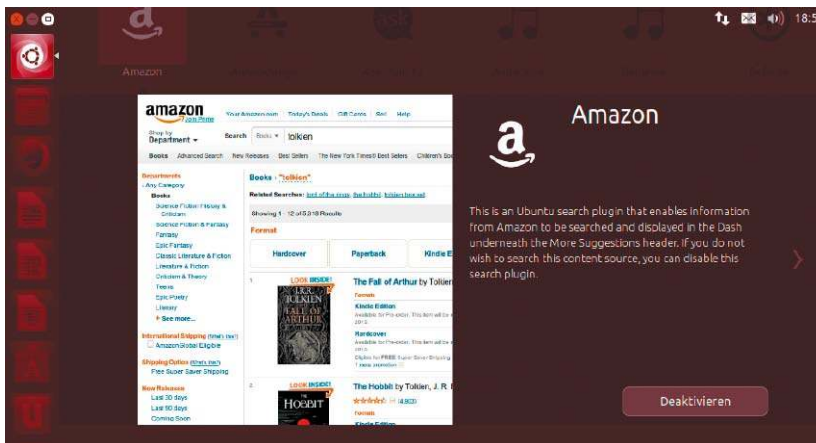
18:5

Amazon

amazon .com Prime
Your Amazon.com | Today's Deals | Gift Cards | Sell | Help
Shop by Department
Search Books tolkien
Books Advanced Search New Releases Best Sellers The New York Times® Best Sellers Children's Bo

Departments
‹ Any Category
Books
Science Fiction Fantasy & Criticism
Science Fiction & Fantasy
Fantasy
Epic Fantasy
Classic Literature & Fiction
Literature & Fiction
Criticism & Theory
Teens
Epic Poetry
Literary
See more...

International Shipping (What's this?)
AmazonGlobal Eligible

Shipping Option (What's this?)
Free Super Saver Shipping

New Releases
Last 30 days
Last 90 days
Coming Soon

Books › "tolkien"
Related Searches: lord of the rings, the hobbit, tolkien box set
Showing 1 - 12 of 9,318 Results
Format
Hardcover
Paperback
Kindle E

1. LOOK INSIDE!
J.R.R. TOLKIEN THE FALL OF ARTHUR
The Fall of Arthur by Tolkien
Formats
Kindle Edition
Available for Pre-order. This item will be
2013.
Hardcover
Available for Pre-order. This item will be
2013.
Eligible for FREE Super Saver Shipping
1 new from

2. LOOK INSIDE!
HOBBIT
The Hobbit by Tolkien, J. R. R.
(4,920)
Formats
Kindle Edition

Amazon

This is an Ubuntu search plugin that enables information from Amazon to be searched and displayed in the Dash underneath the More Suggestions header. If you do not wish to search this content source, you can disable this search plugin.

Deaktivieren